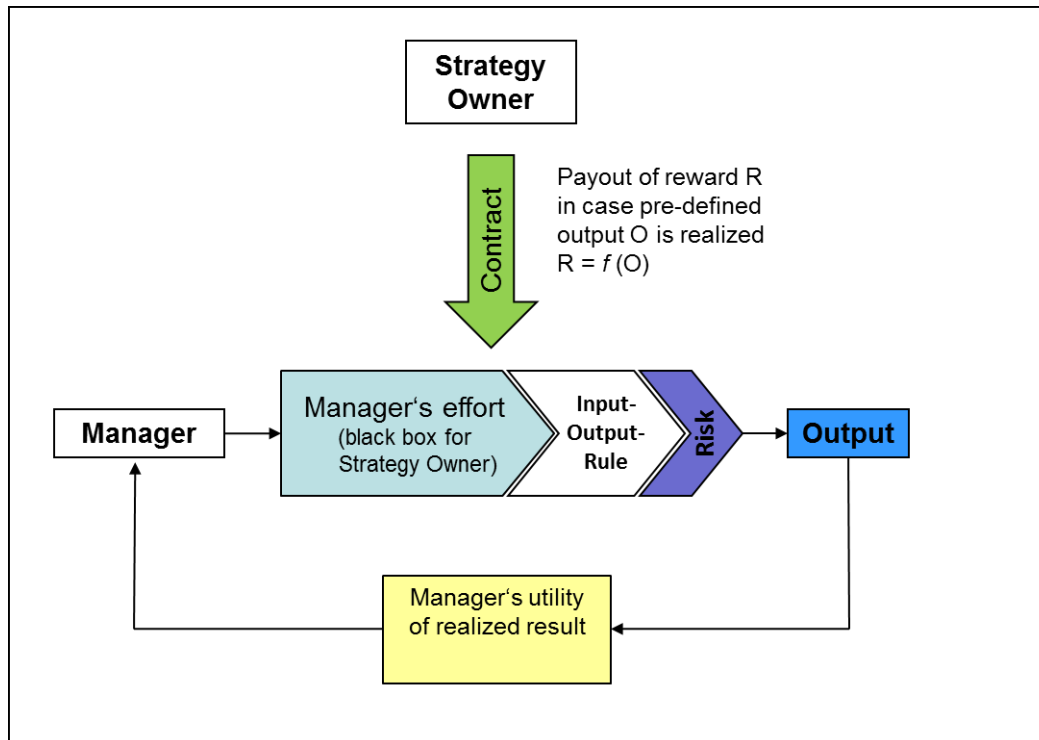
Strategy Owner

Contract

Payout of reward R in case pre-defined output O is realized R = $f$ (O)

Manager

Manager‘s effort (black box for Strategy Owner)

Input-Output-Rule

Risk

Output

Manager‘s utility of realized result